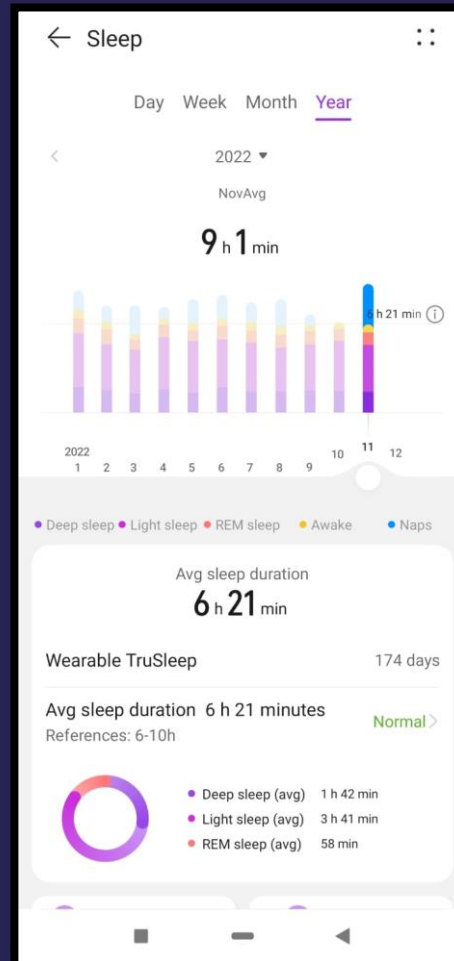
Sleep

Day Week Month Year

2022 ▾

NovAvg

9 h 1 min

6 h 21 min ⓘ

2022
1 2 3 4 5 6 7 8 9 10 11 12

• Deep sleep • Light sleep • REM sleep • Awake • Naps

Avg sleep duration
6 h 21 min

Wearable TruSleep 174 days

Avg sleep duration 6 h 21 minutes
References: 6-10h
Normal >

• Deep sleep (avg) 1 h 42 min
• Light sleep (avg) 3 h 41 min
• REM sleep (avg) 58 min